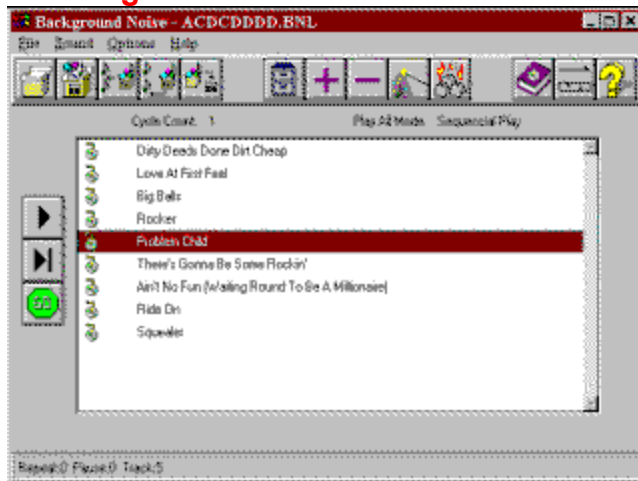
Background Noise - ACDCDDDD.BNL

File Sound Options Help

Cycle Count: 1

Play All Mode: Sequential Play

Dirty Deeds Done Dirt Cheap
Love At First Feel
Big Balls
Rocker
Problem Child
There's Gonna Be Some Rockin'
Ain't No Fun (Waiting Round To Be A Millionaire)
Ride On
Squealer

Repeat:0 Pause:0 Track:5